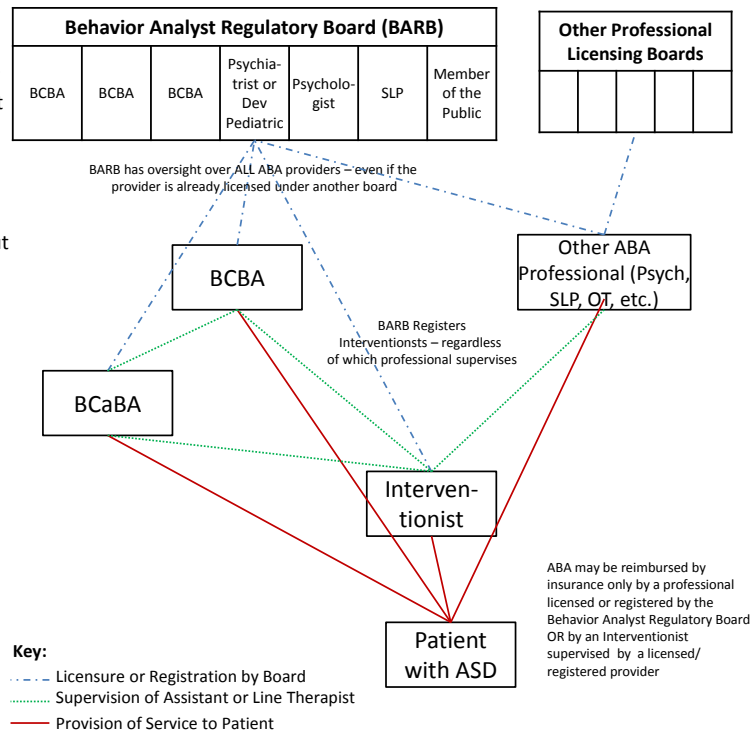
| Behavior Analyst Regulatory Board (BARB) | | | | | | |
|---|---|---|---|---|---|---|
| BCBA | BCBA | BCBA | Psychiatrist or Dev Pediatric | Psychologist | SLP | Member of the Public |

Other Professional Licensing Boards

BARB has oversight over ALL ABA providers – even if the provider is already licensed under another board

BCBA

Other ABA Professional (Psych, SLP, OT, etc.)

BARB Registers Interventionsts – regardless of which professional supervises

BCaBA

Interventionist

ABA may be reimbursed by insurance only by a professional licensed or registered by the Behavior Analyst Regulatory Board OR by an Interventionist supervised by a licensed/ registered provider

Patient with ASD

Key:
Licensure or Registration by Board
Supervision of Assistant or Line Therapist
Provision of Service to Patient